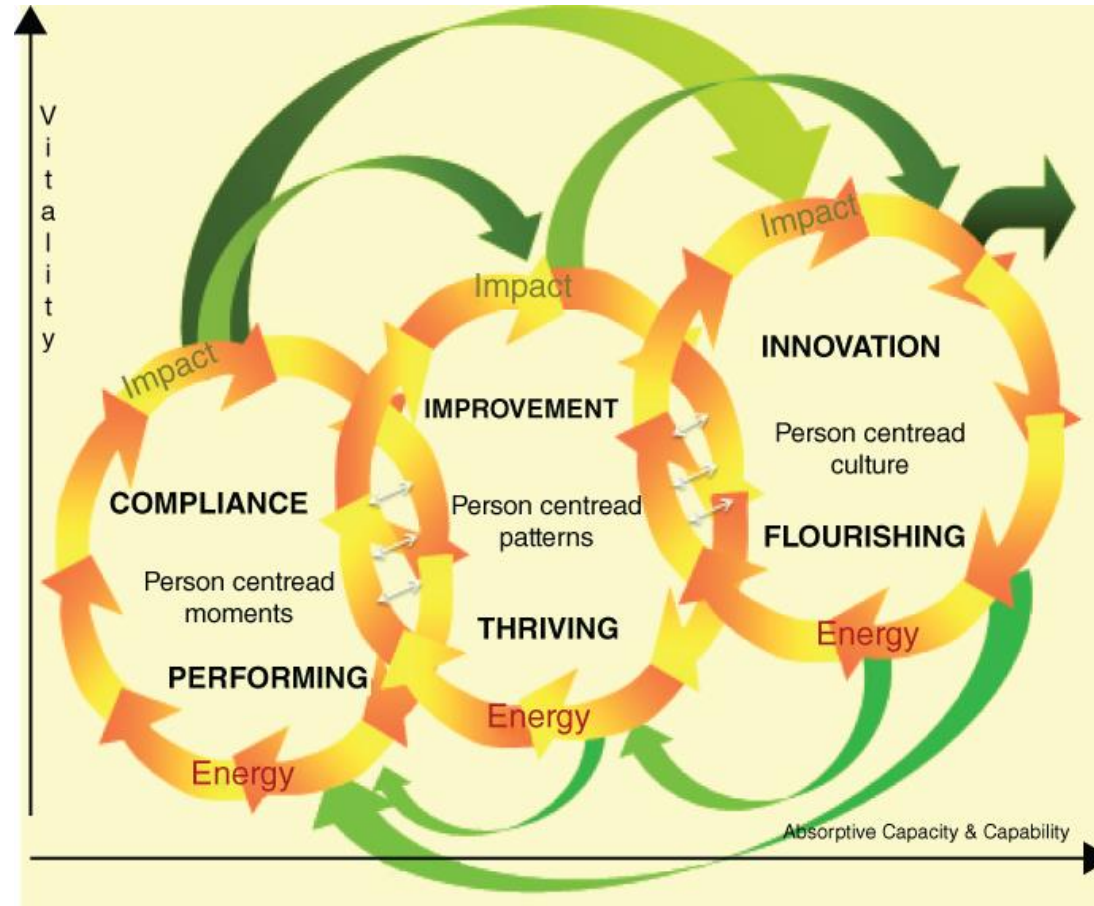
Vitality

Impact

COMPLIANCE

Person centread moments

PERFORMING

Energy

Impact

IMPROVEMENT

Person centread patterns

THRIVING

Energy

Impact

INNOVATION

Person centread culture

FLOURISHING

Energy

Absorptive Capacity & Capability